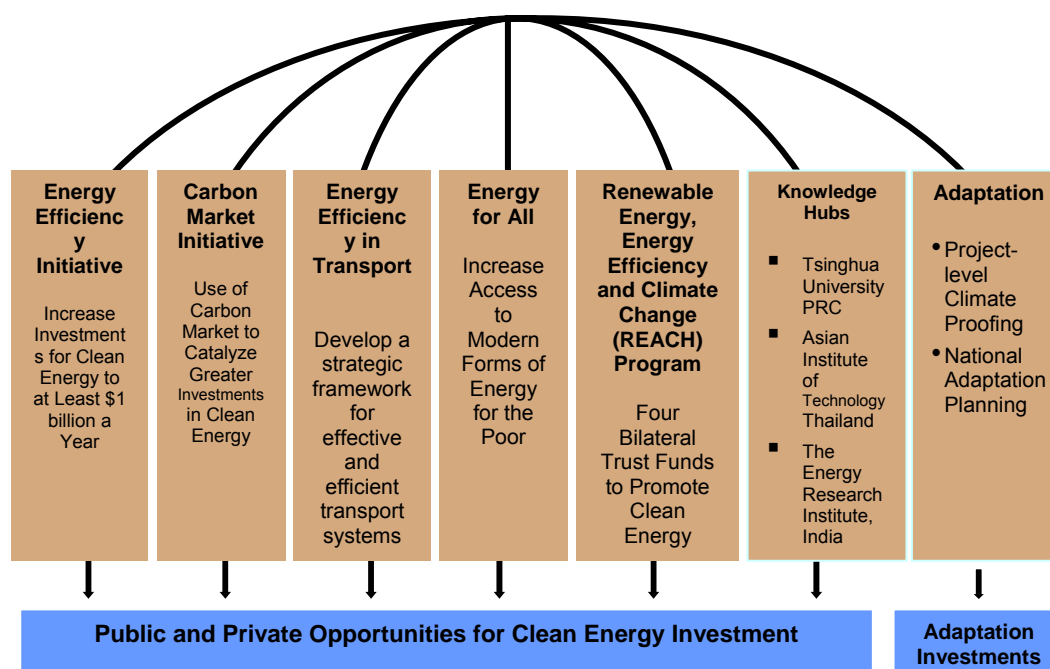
Energy Efficiency Initiative

Increase Investments for Clean Energy to at Least $1 billion a Year

Carbon Market Initiative

Use of Carbon Market to Catalyze Greater Investments in Clean Energy

Energy Efficiency in Transport

Develop a strategic framework for effective and efficient transport systems

Energy for All

Increase Access to Modern Forms of Energy for the Poor

Renewable Energy, Energy Efficiency and Climate Change (REACH) Program

Four Bilateral Trust Funds to Promote Clean Energy

Knowledge Hubs

- Tsinghua University PRC
- Asian Institute of Technology Thailand
- The Energy Research Institute, India

Adaptation

- Project-level Climate Proofing
- National Adaptation Planning

Public and Private Opportunities for Clean Energy Investment

Adaptation Investments